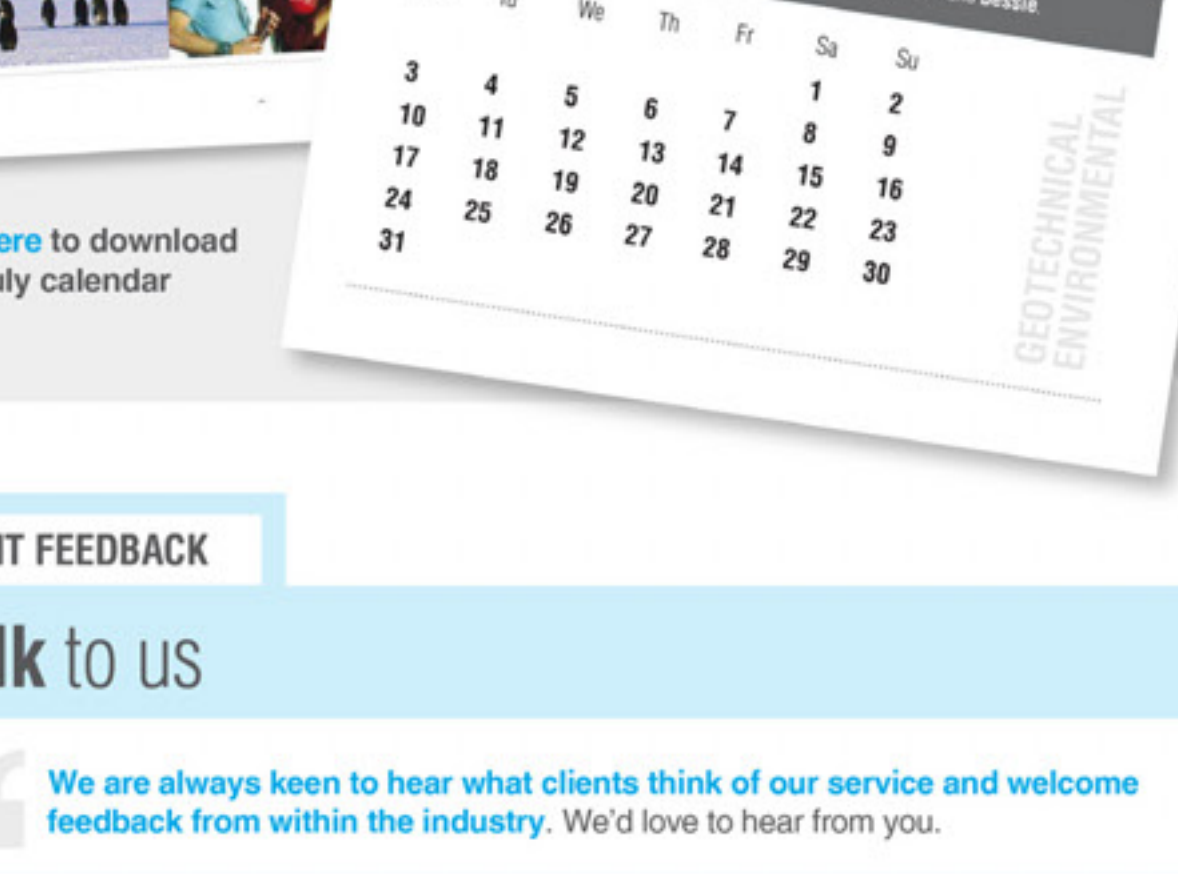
Tu We Th Fr Sa Su

| | | | | | | |
|---|---|---|---|---|---|---|
| | | | | | 1 | 2 |
| 3 | 4 | 5 | 6 | 7 | 8 | 9 |
| 10 | 11 | 12 | 13 | 14 | 15 | 16 |
| 17 | 18 | 19 | 20 | 21 | 22 | 23 |
| 24 | 25 | 26 | 27 | 28 | 29 | 30 |
| 31 | | | | | | |

GEOTECHNICAL
ENVIRONMENTAL

ere to download
ly calendar

IT FEEDBACK

lk to us

We are always keen to hear what clients think of our service and welcome feedback from within the industry. We'd love to hear from you.